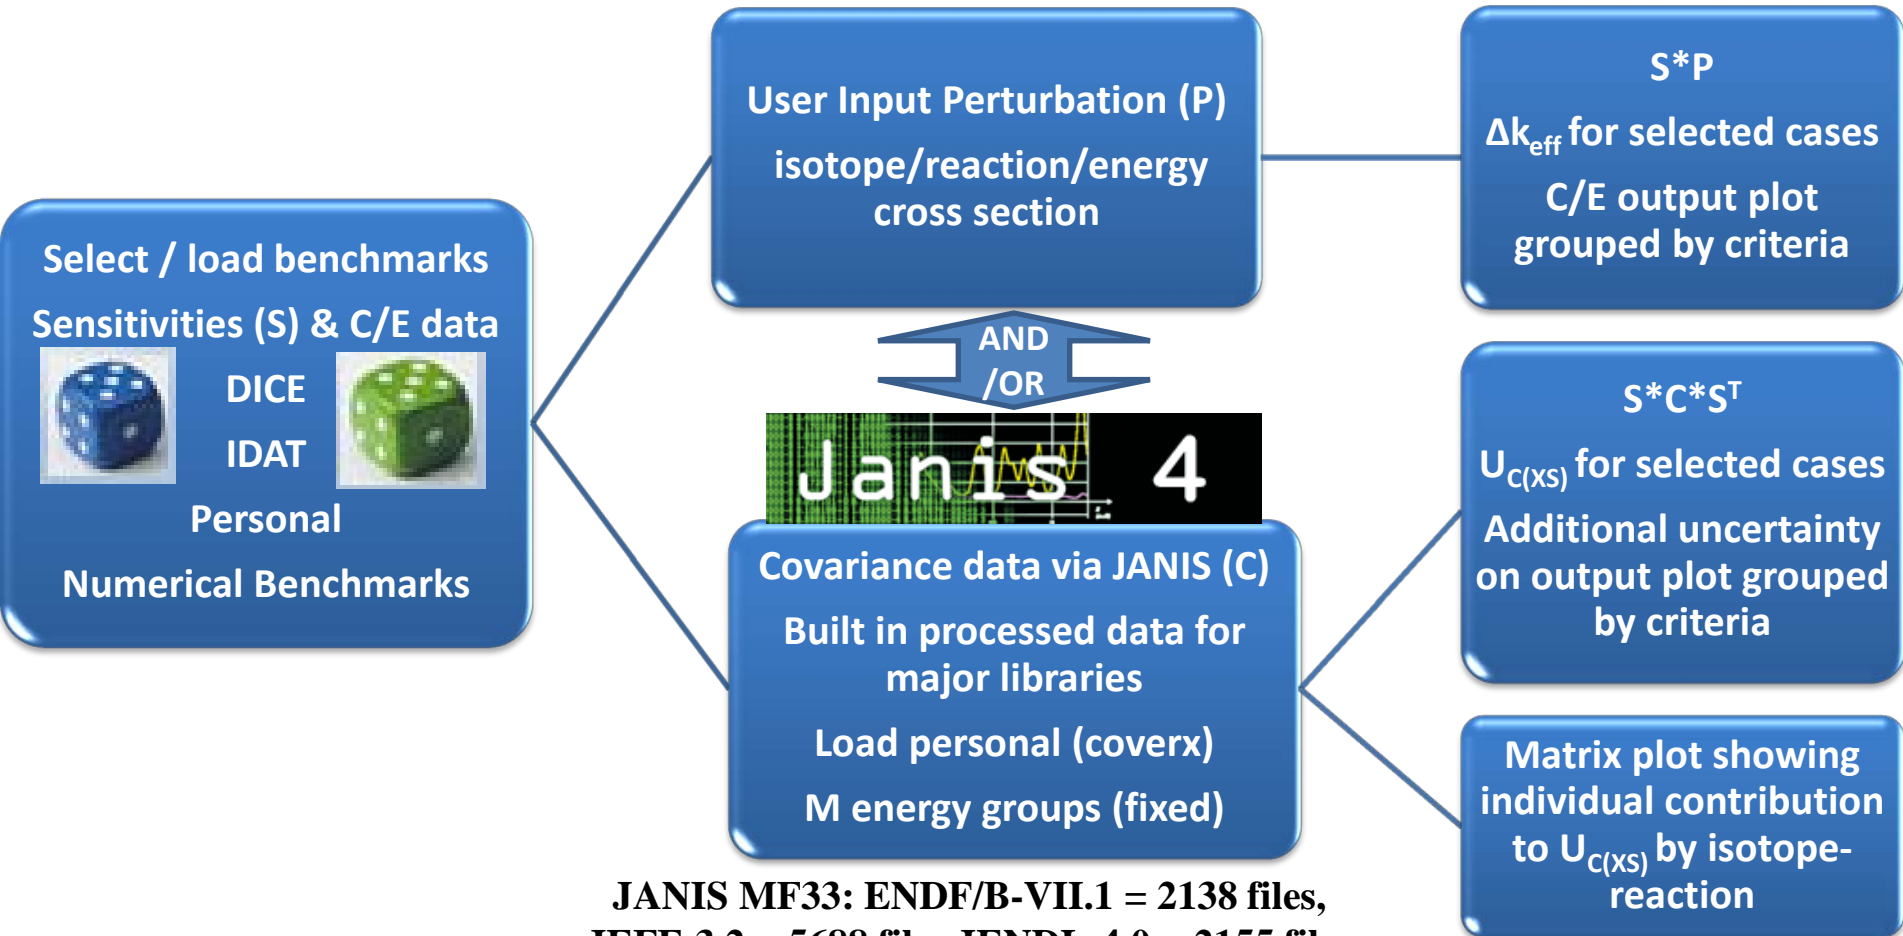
Select / load benchmarks

Sensitivities (S) & C/E data

DICE

IDAT

Personal

Numerical Benchmarks

User Input Perturbation (P)

isotope/reaction/energy cross section

AND /OR

Janis 4

Covariance data via JANIS (C)

Built in processed data for major libraries

Load personal (coverx)

M energy groups (fixed)

S*P

$\Delta k_{eff}$ for selected cases

C/E output plot grouped by criteria

$S*C*S^T$

$U_{C(XS)}$ for selected cases

Additional uncertainty on output plot grouped by criteria

Matrix plot showing individual contribution to $U_{C(XS)}$ by isotope-reaction

JANIS MF33: ENDF/B-VII.1 = 2138 files,

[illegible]